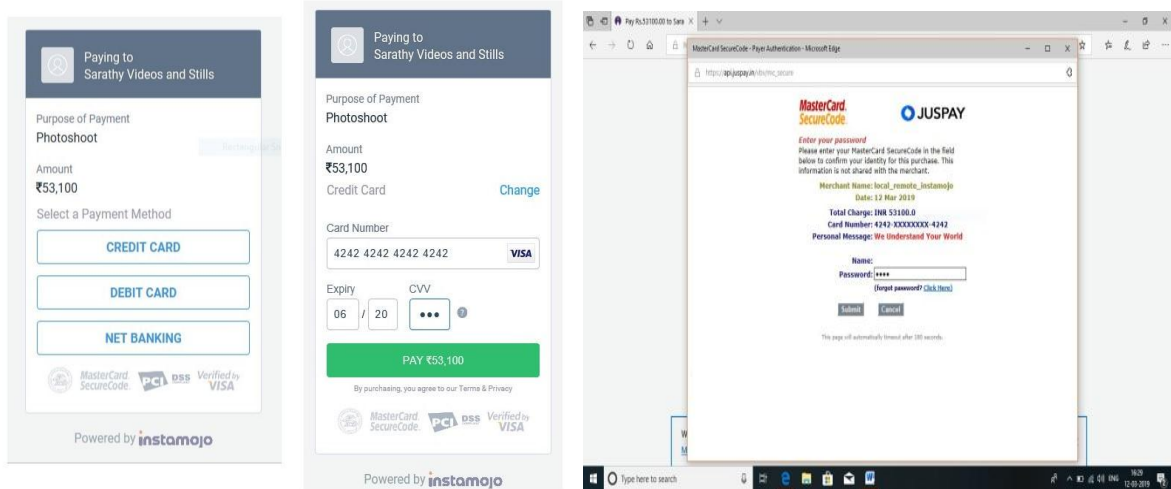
Paying to
Sarathy Videos and Stills

Purpose of Payment
Photoshoot

Amount
₹53,100

Select a Payment Method

CREDIT CARD

DEBIT CARD

NET BANKING

MasterCard. SecureCode. PCI DSS Verified by VISA

Powered by instamojo

Paying to
Sarathy Videos and Stills

Purpose of Payment
Photoshoot

Amount
₹53,100

Credit Card Change

Card Number
4242 4242 4242 4242 VISA

Expiry CVV
06 / 20 •••

PAY ₹53,100

By purchasing, you agree to our Terms & Privacy

MasterCard. SecureCode. PCI DSS Verified by VISA

Powered by instamojo

Pay Rs.53100.00 to Sara

MasterCard SecureCode - Payer Authentication - Microsoft Edge

https://api.juspay.in/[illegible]

MasterCard. SecureCode. JUSPAY

Enter your password
Please enter your MasterCard SecureCode in the field below to confirm your identity for this purchase. This information is not shared with the merchant.

Merchant Name: local_remote_instamojo
Date: 12 Mar 2019
Total Charge: INR 53100.0
Card Number: 4242-XXXXXXXX-4242
Personal Message: We Understand Your World

Name:
Password: ••••
(forgot password? Click Here)

Submit Cancel

This page will automatically timeout after 300 seconds.

Type here to search

16:29
12-03-2019